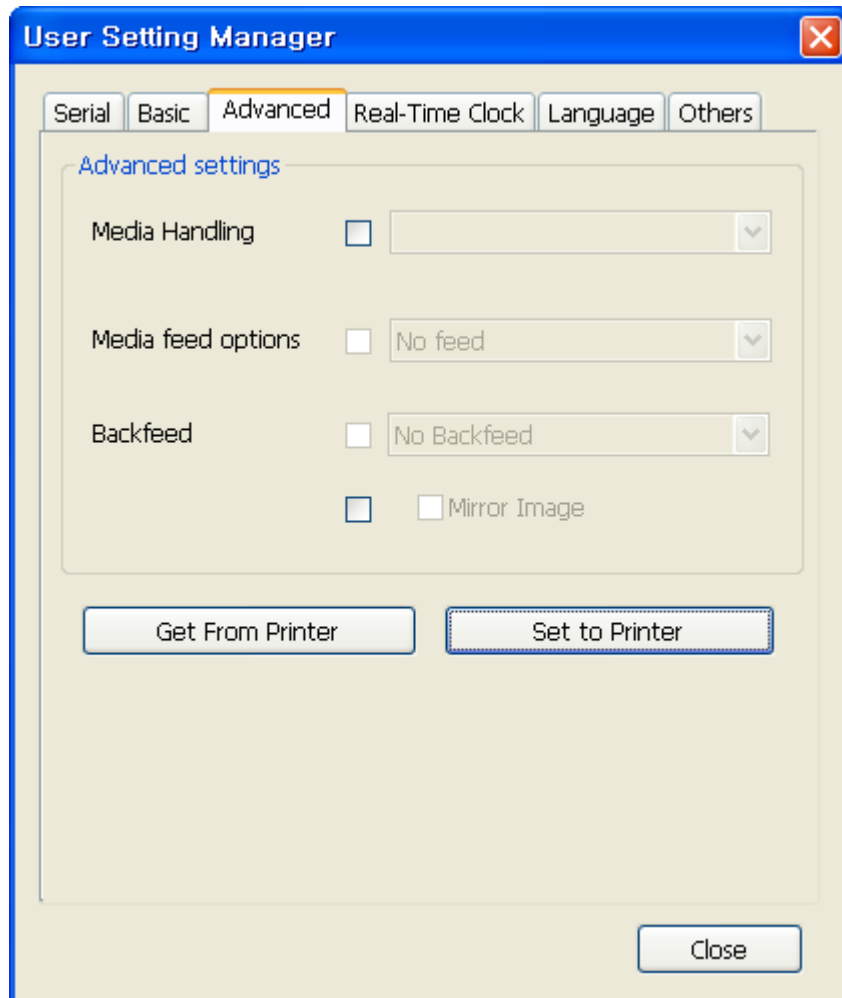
User Setting Manager

Serial Basic Advanced Real-Time Clock Language Others

Advanced settings

Media Handling

Media feed options No feed

Backfeed No Backfeed

Mirror Image

Get From Printer Set to Printer

Close